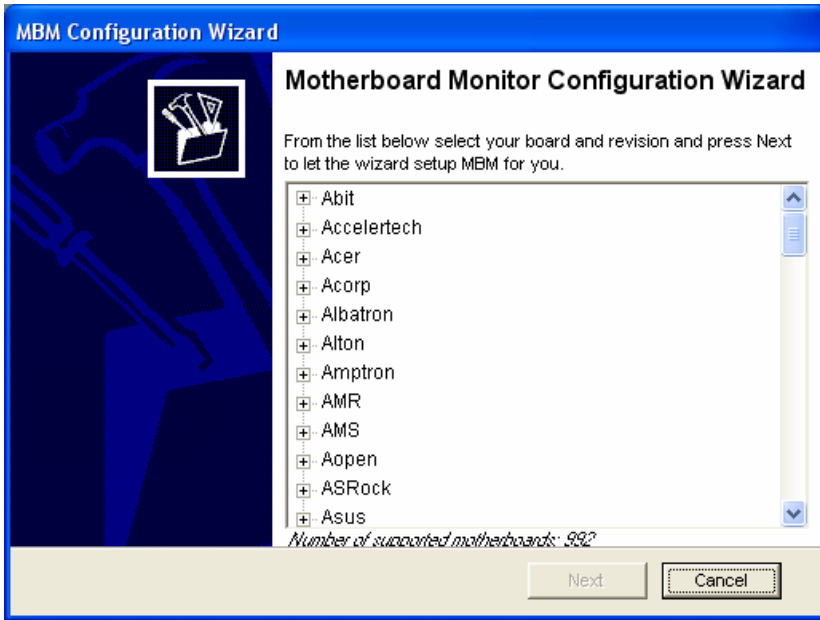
MBM Configuration Wizard

Motherboard Monitor Configuration Wizard

From the list below select your board and revision and press Next to let the wizard setup MBM for you.

Abit
Accelertech
Acer
Acorp
Albatron
Alton
Amptron
AMR
AMS
Aopen
ASRock
Asus

Number of supported motherboards: 992

Next
Cancel